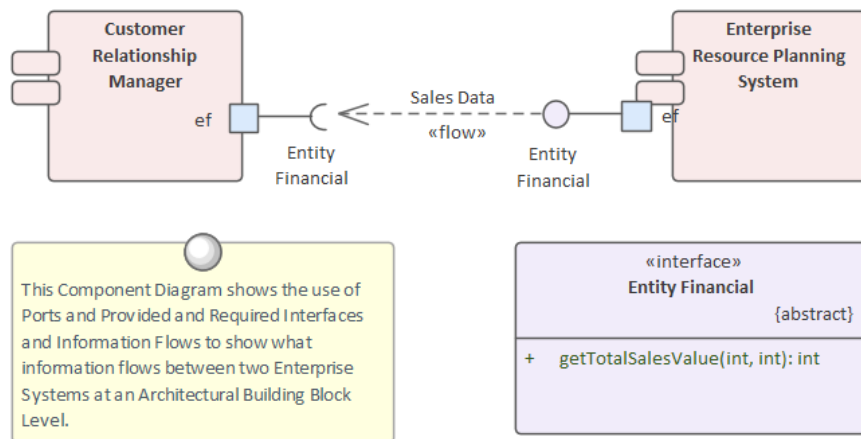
Customer Relationship Manager

ef

Entity Financial

Sales Data

«flow»

Entity Financial

Enterprise Resource Planning System

ef

This Component Diagram shows the use of Ports and Provided and Required Interfaces and Information Flows to show what information flows between two Enterprise Systems at an Architectural Building Block Level.

«interface»
Entity Financial
{abstract}

+ getTotalSalesValue(int, int): int